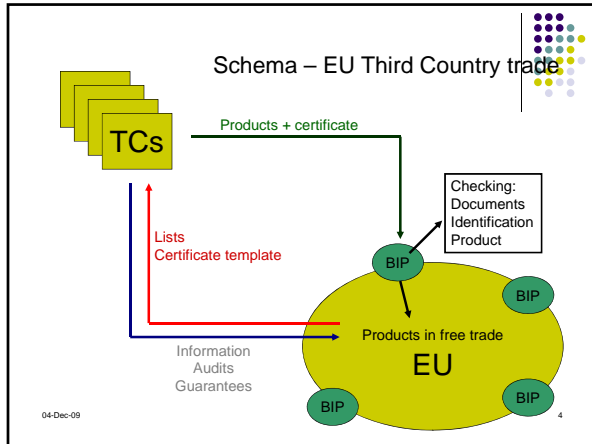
Schema – EU Third Country trade

TCs

Products + certificate

Checking:
Documents
Identification
Product

Lists
Certificate template

BIP

BIP

Products in free trade

EU

Information
Audits
Guarantees

BIP

BIP

04-Dec-09

4